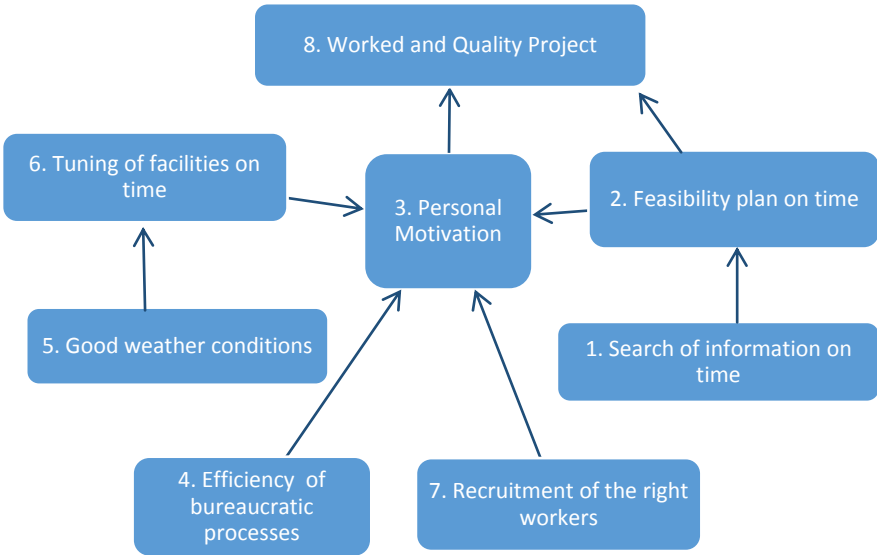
8. Worked and Quality Project

6. Tuning of facilities on time

3. Personal Motivation

2. Feasibility plan on time

5. Good weather conditions

1. Search of information on time

4. Efficiency of bureaucratic processes

7. Recruitment of the right workers